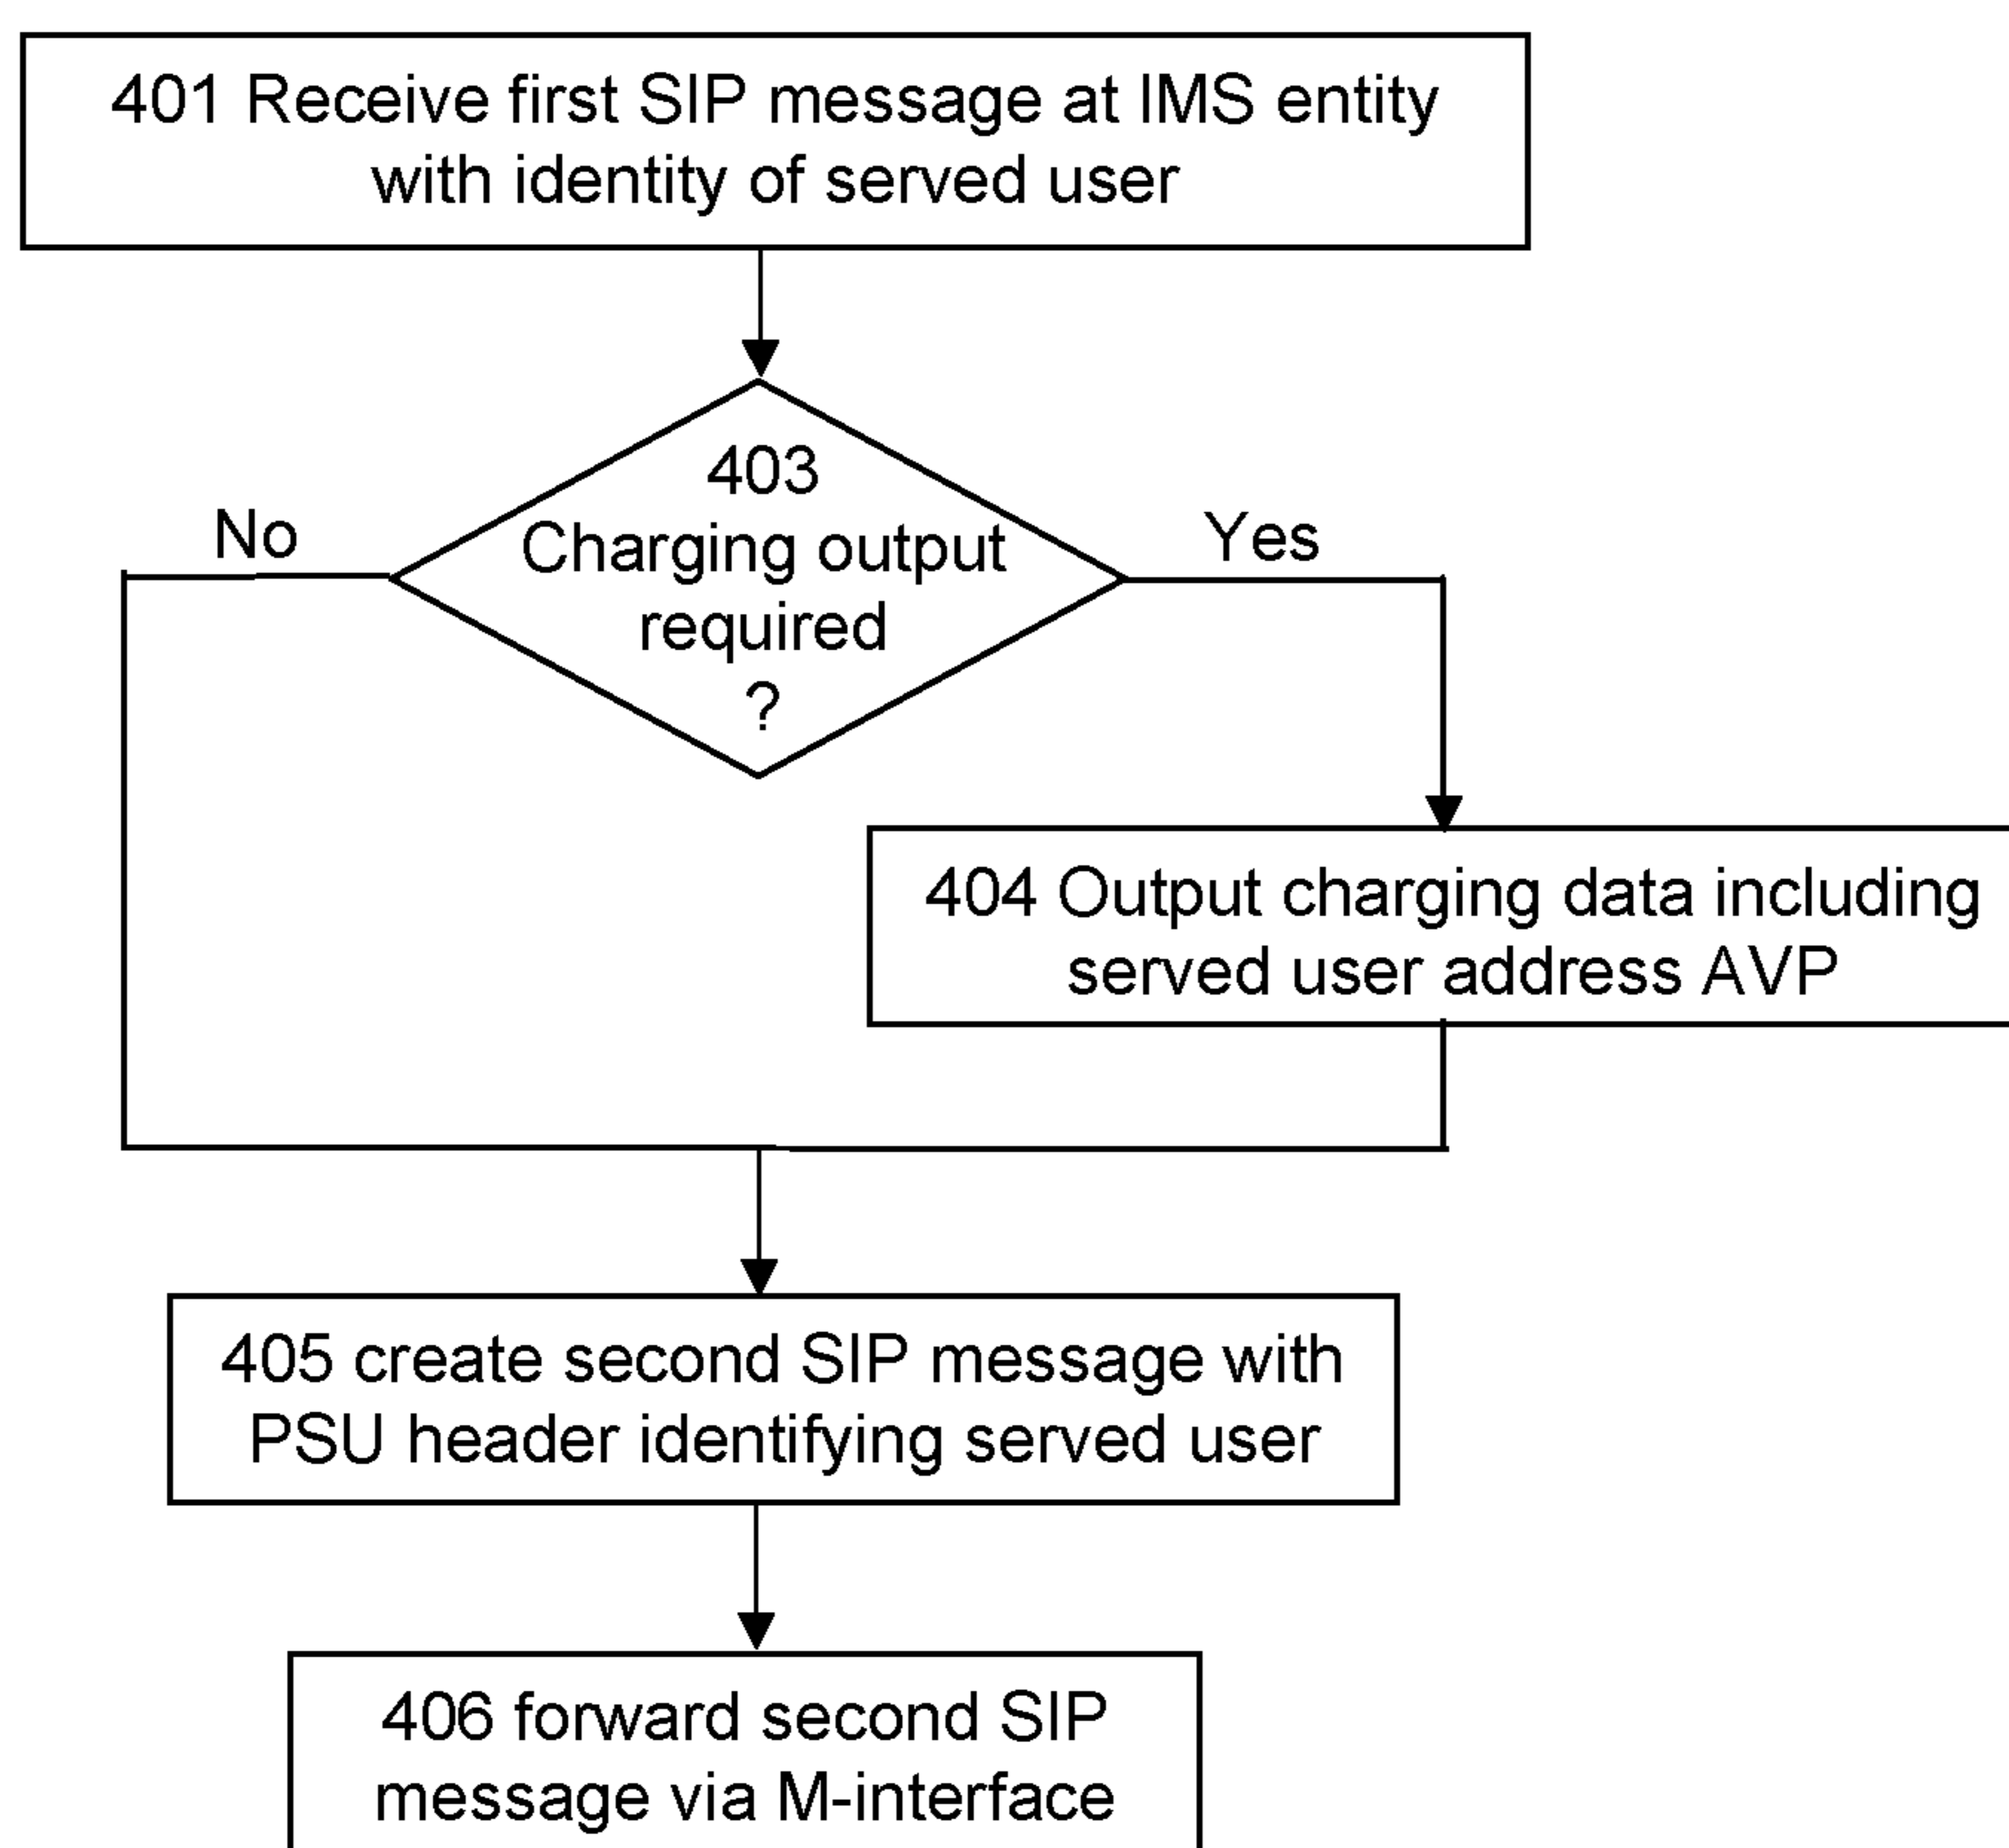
401 Receive first SIP message at IMS entity with identity of served user

403
Charging output required
?

No

Yes

404 Output charging data including served user address AVP

405 create second SIP message with PSU header identifying served user

406 forward second SIP message via M-interface